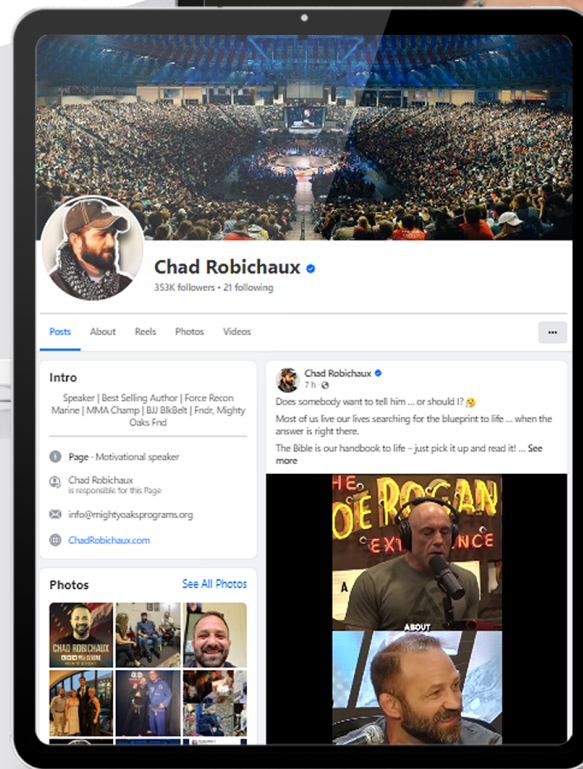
Chad Robichaux
353K followers • 21 following

Posts About Reels Photos Videos

...

Intro

Speaker | Best Selling Author | Force Recon Marine | MMA Champ | BJJ BlkBelt | Fndr, Mighty Oaks Fnd

Page · Motivational speaker

Chad Robichaux
is responsible for this Page

info@mightyoaksprograms.org

ChadRobichaux.com

Photos
See All Photos

CHAD ROBICHAUX

Chad Robichaux
7 h ·

Does somebody want to tell him ... or should I? 🧐

Most of us live our lives searching for the blueprint to life ... when the answer is right there.

The Bible is our handbook to life – just pick it up and read it! ... See more

THE JOE ROGAN EXPERIENCE

ABOUT